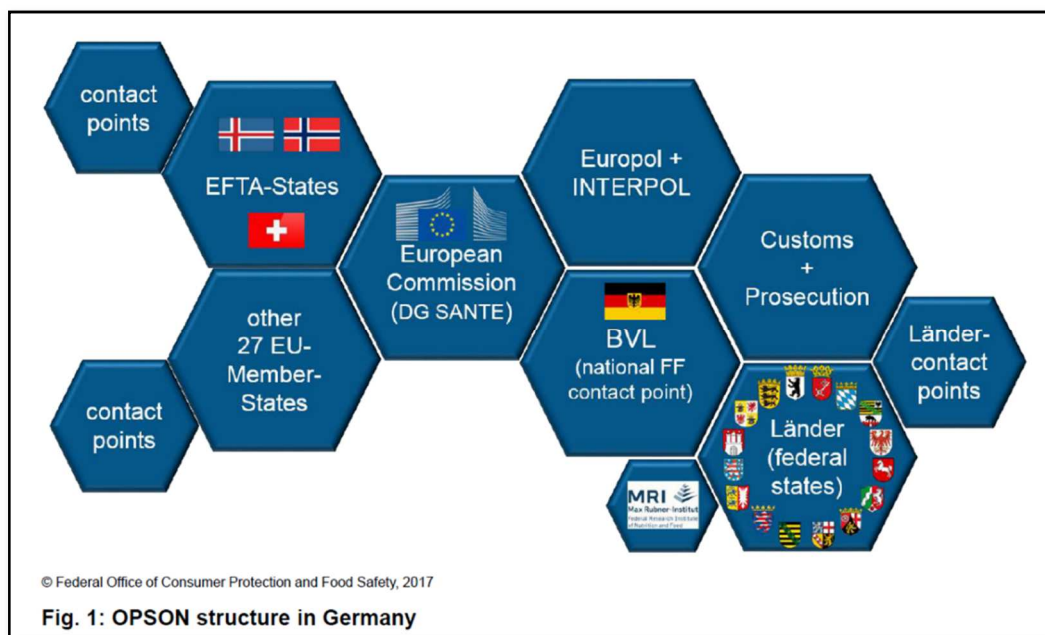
contact points

EFTA-States

Europol + INTERPOL

European Commission (DG SANTE)

Customs + Prosecution

other 27 EU-Member-States

BVL (national FF contact point)

Länder-contact points

contact points

Länder (federal states)

MRI Max Rubner-Institut Federal Research Institute of Nutrition and Food

© Federal Office of Consumer Protection and Food Safety, 2017

Fig. 1: OPSON structure in Germany